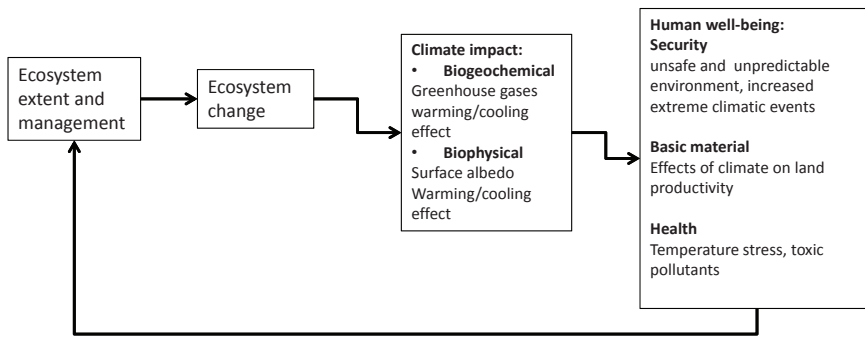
Ecosystem extent and management

Ecosystem change

**Climate impact:**
• **Biogeochemical**
Greenhouse gases warming/cooling effect
• **Biophysical**
Surface albedo
Warming/cooling effect

**Human well-being:**
**Security**
unsafe and unpredictable environment, increased extreme climatic events

**Basic material**
Effects of climate on land productivity

**Health**
Temperature stress, toxic pollutants